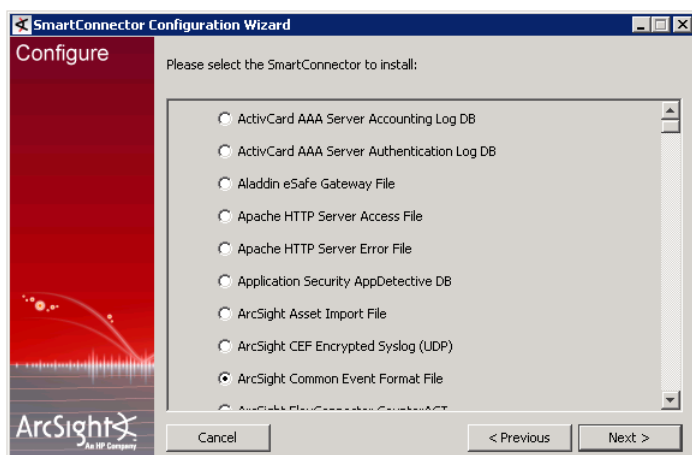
SmartConnector Configuration Wizard

Configure

Please select the SmartConnector to install:

ActivCard AAA Server Accounting Log DB

ActivCard AAA Server Authentication Log DB

Aladdin eSafe Gateway File

Apache HTTP Server Access File

Apache HTTP Server Error File

Application Security AppDetective DB

ArcSight Asset Import File

ArcSight CEF Encrypted Syslog (UDP)

ArcSight Common Event Format File

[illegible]

ArcSight
An HP Company

Cancel

< Previous

Next >